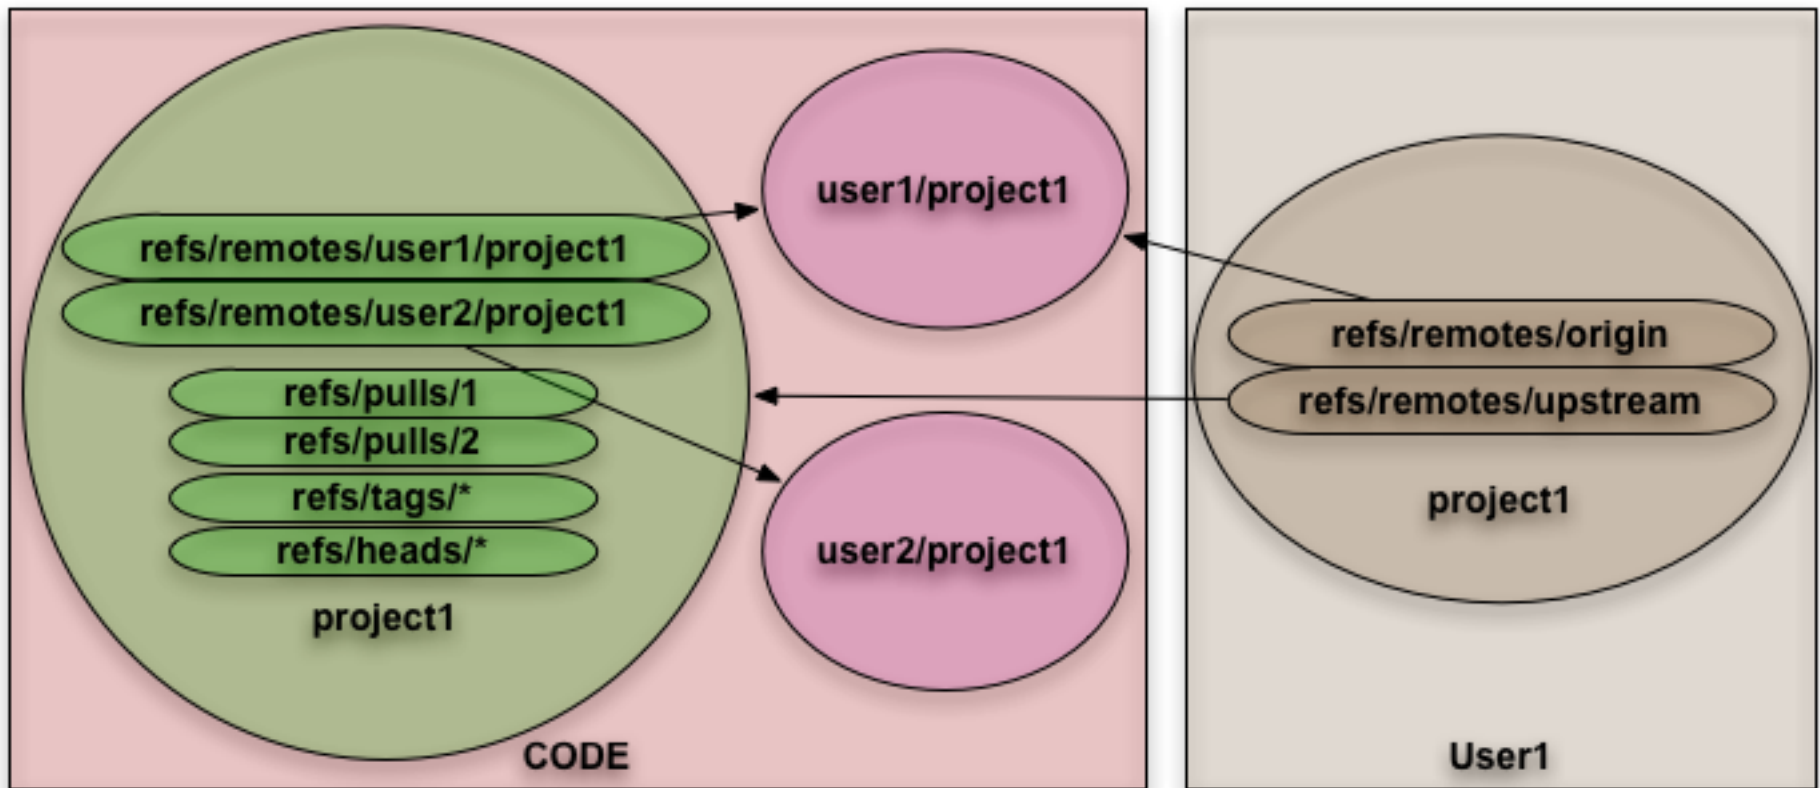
refs/remotes/user1/project1
refs/remotes/user2/project1
refs/pulls/1
refs/pulls/2
refs/tags/*
refs/heads/*
project1

user1/project1

user2/project1

CODE

refs/remotes/origin
refs/remotes/upstream
project1

User1